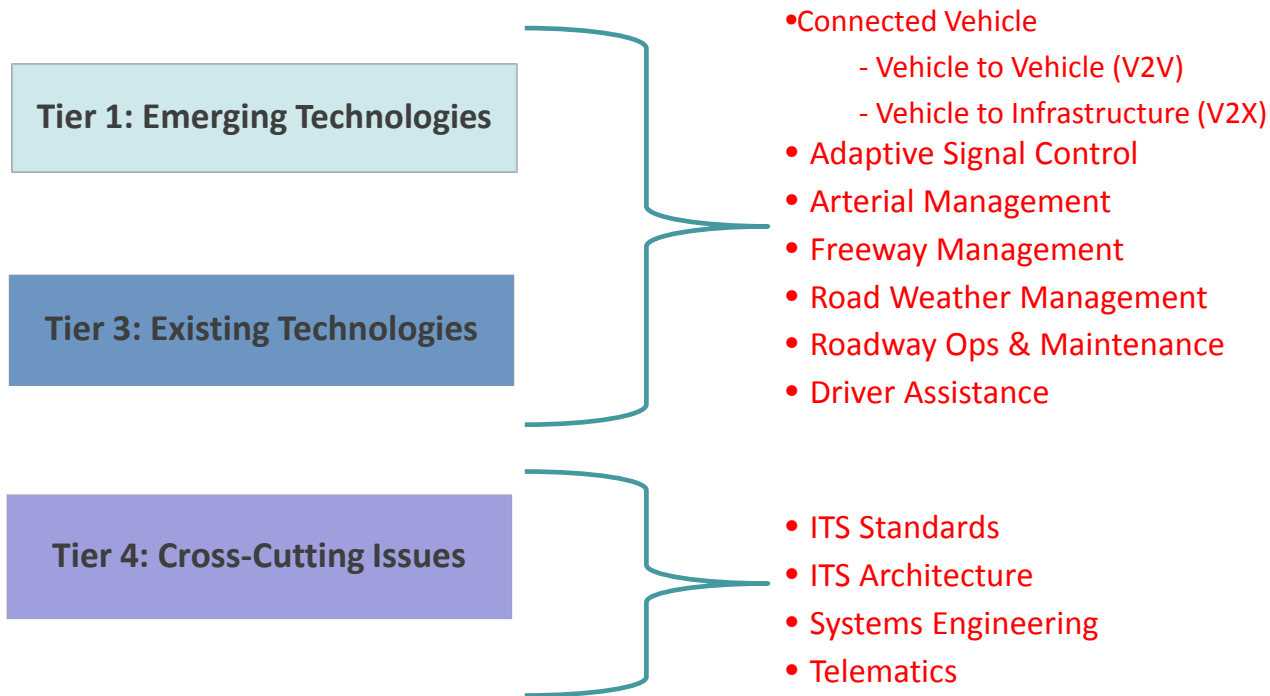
Tier 1: Emerging Technologies

Tier 3: Existing Technologies

•Connected Vehicle
- Vehicle to Vehicle (V2V)
- Vehicle to Infrastructure (V2X)
• Adaptive Signal Control
• Arterial Management
• Freeway Management
• Road Weather Management
• Roadway Ops & Maintenance
• Driver Assistance

Tier 4: Cross-Cutting Issues

• ITS Standards
• ITS Architecture
• Systems Engineering
• Telematics